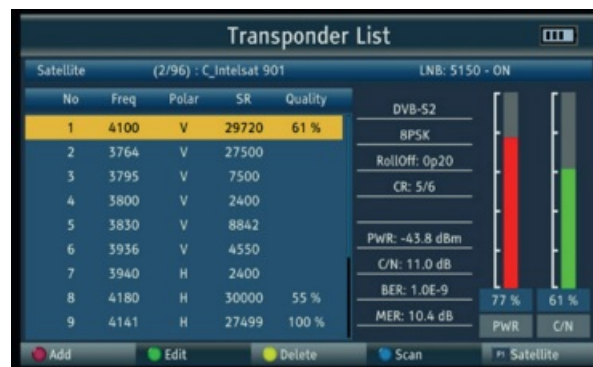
Transponder List

Satellite (2/96) : C_Intelsat 901 LNB: 5150 - ON

| No | Freq | Polar | SR | Quality |
|---|---|---|---|---|
| 1 | 4100 | V | 29720 | 61 % |
| 2 | 3764 | V | 27500 | |
| 3 | 3795 | V | 7500 | |
| 4 | 3800 | V | 2400 | |
| 5 | 3830 | V | 8842 | |
| 6 | 3936 | V | 4550 | |
| 7 | 3940 | H | 2400 | |
| 8 | 4180 | H | 30000 | 55 % |
| 9 | 4141 | H | 27499 | 100 % |

DVB-S2
8PSK
RollOff: 0p20
CR: 5/6

PWR: -43.8 dBm
C/N: 11.0 dB
BER: 1.0E-9
MER: 10.4 dB

77 % 61 %
PWR C/N

Add Edit Delete Scan F1 Satellite